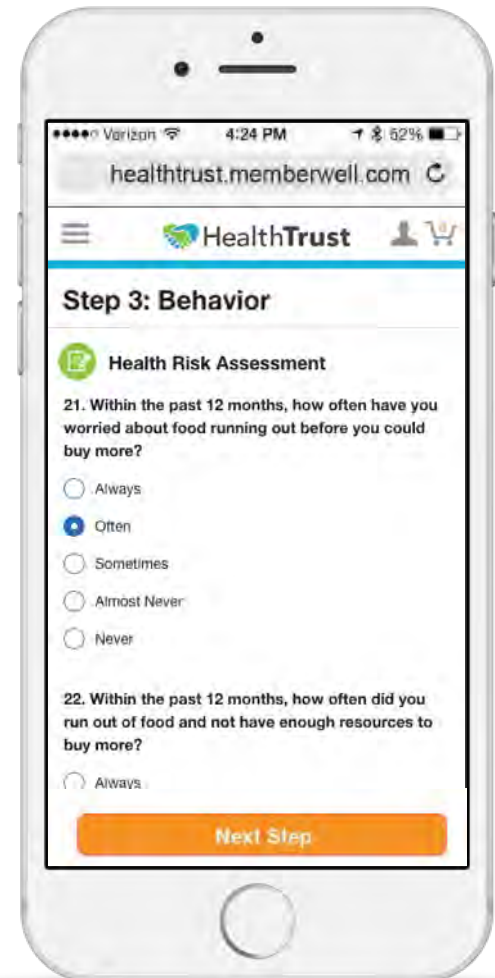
●●●●○ Verizon 4:24 PM 52%

healthtrust.memberwell.com

HealthTrust

0

Step 3: Behavior

Health Risk Assessment

21. Within the past 12 months, how often have you worried about food running out before you could buy more?

Always

Often

Sometimes

Almost Never

Never

22. Within the past 12 months, how often did you run out of food and not have enough resources to buy more?

Always

Next Step